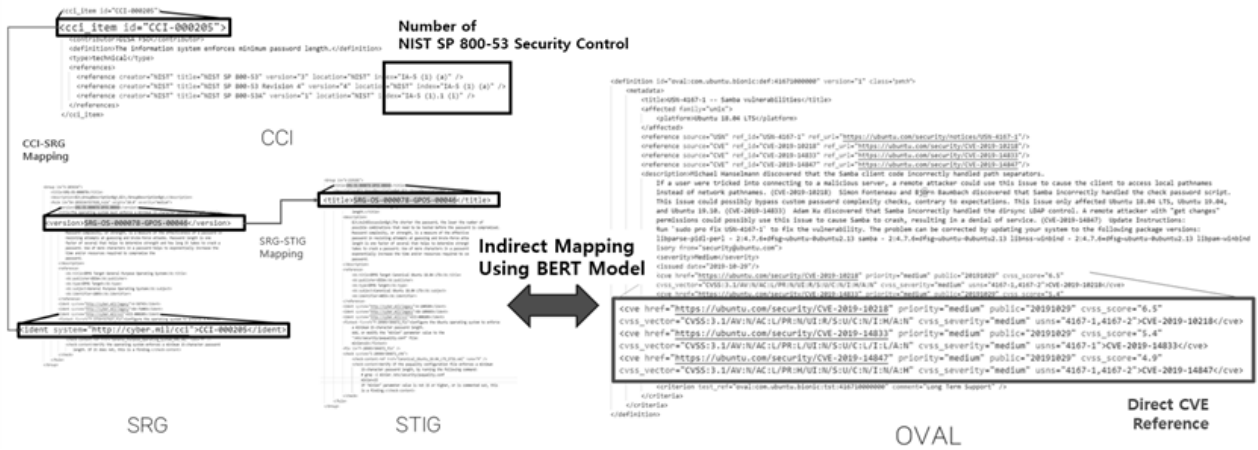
<cci_item id="CCI-000205">
<definition>The information system enforces minimum password length.</definition>
<type>technical</type>
<references>
<reference creator="NIST" title="NIST SP 800-53" version="3" location="NIST" index="IA-5 (1) (a)" />
<reference creator="NIST" title="NIST SP 800-53 Revision 4" version="4" location="NIST" index="IA-5 (1) (a)" />
<reference creator="NIST" title="NIST SP 800-53A" version="1" location="NIST" index="IA-5 (1).1 (i)" />
</references>
</cci_item>

Number of
NIST SP 800-53 Security Control

CCI

CCI-SRG
Mapping

<version>SRG-OS-000078-GPOS-00046</version>

<ident system="http://cyber.mil/cci">CCI-000205</ident>

SRG

<title>SRG-OS-000078-GPOS-00046</title>

SRG-STIG
Mapping

STIG

Indirect Mapping
Using BERT Model

<definition id="oval:com.ubuntu.bionic:def:41671000000" version="1" class="patch">
<metadata>
<title>USN-4167-1 -- Samba vulnerabilities</title>
<affected family="unix">
<platform>Ubuntu 18.04 LTS</platform>
</affected>
<reference source="USN" ref_id="USN-4167-1" ref_url="https://ubuntu.com/security/notices/USN-4167-1"/>
<reference source="CVE" ref_id="CVE-2019-10218" ref_url="https://ubuntu.com/security/CVE-2019-10218"/>
<reference source="CVE" ref_id="CVE-2019-14833" ref_url="https://ubuntu.com/security/CVE-2019-14833"/>
<reference source="CVE" ref_id="CVE-2019-14847" ref_url="https://ubuntu.com/security/CVE-2019-14847"/>
<description>Michael Hanselmann discovered that the Samba client code incorrectly handled path separators. If a user were tricked into connecting to a malicious server, a remote attacker could use this issue to cause the client to access local pathnames instead of network pathnames. (CVE-2019-10218) Simon Fonteneau and Björn Baumbach discovered that Samba incorrectly handled the check password script. This issue could possibly bypass custom password complexity checks, contrary to expectations. This issue only affected Ubuntu 18.04 LTS, Ubuntu 19.04, and Ubuntu 19.10. (CVE-2019-14833) Adam Xu discovered that Samba incorrectly handled the dirsync LDAP control. A remote attacker with "get changes" permissions could possibly use this issue to cause Samba to crash, resulting in a denial of service. (CVE-2019-14847) Update Instructions: Run `sudo pro fix USN-4167-1` to fix the vulnerability. The problem can be corrected by updating your system to the following package versions: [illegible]
<severity>Medium</severity>
<issued date="2019-10-29"/>

<cve href="https://ubuntu.com/security/CVE-2019-10218" priority="medium" public="20191029" cvss_score="6.5"
cvss_vector="CVSS:3.1/AV:N/AC:L/PR:N/UI:R/S:U/C:N/I:H/A:N" cvss_severity="medium" usns="4167-1,4167-2">CVE-2019-10218</cve>
<cve href="https://ubuntu.com/security/CVE-2019-14833" priority="medium" public="20191029" cvss_score="5.4"
cvss_vector="CVSS:3.1/AV:N/AC:L/PR:L/UI:N/S:U/C:L/I:L/A:N" cvss_severity="medium" usns="4167-1">CVE-2019-14833</cve>
<cve href="https://ubuntu.com/security/CVE-2019-14847" priority="medium" public="20191029" cvss_score="4.9"
cvss_vector="CVSS:3.1/AV:N/AC:L/PR:H/UI:N/S:U/C:N/I:N/A:H" cvss_severity="medium" usns="4167-1,4167-2">CVE-2019-14847</cve>

<criterion test_ref="oval:com.ubuntu.bionic:tst:41671000000" comment="Long Term Support" />
</criteria>
</criteria>
</definition>

OVAL

Direct CVE
Reference